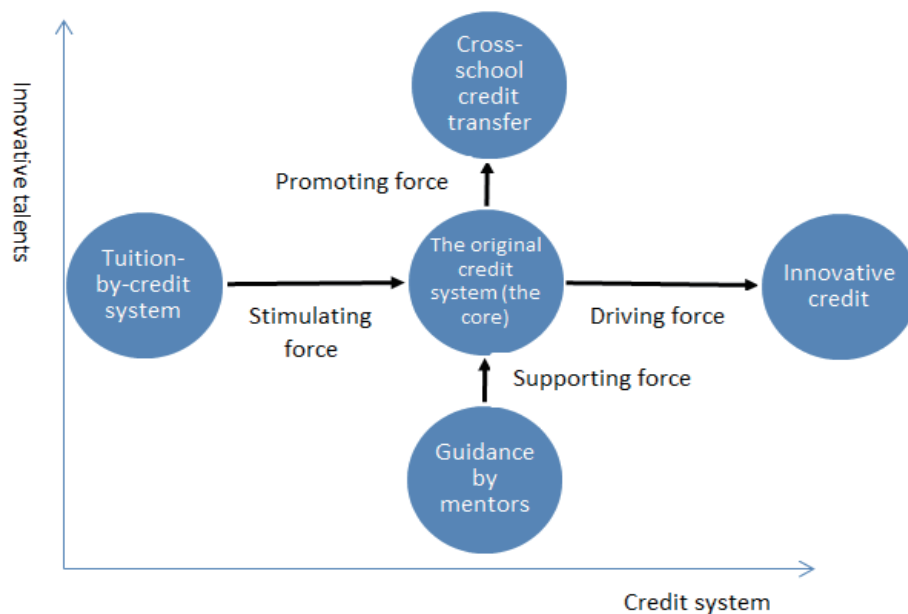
Innovative talents

Cross-school credit transfer

Promoting force

Tuition-by-credit system

Stimulating force

The original credit system (the core)

Driving force

Innovative credit

Supporting force

Guidance by mentors

Credit system